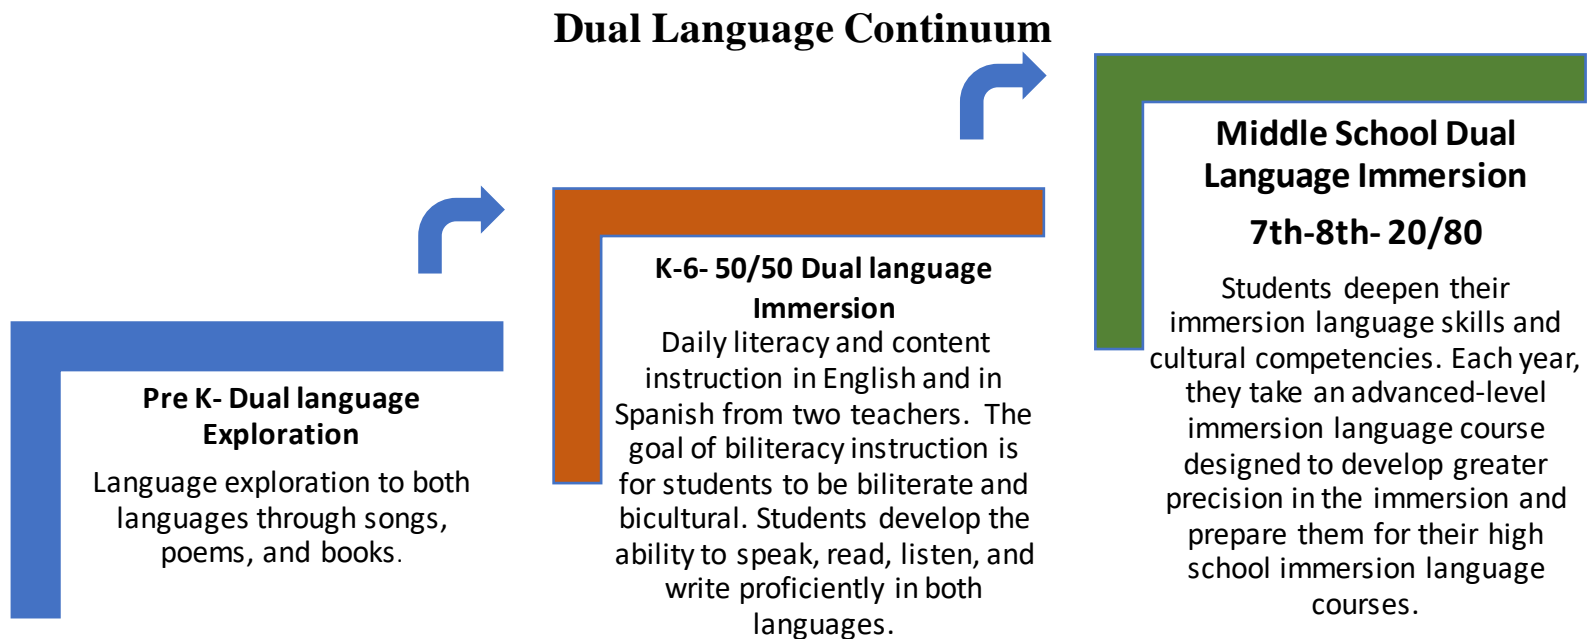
Dual Language Continuum

Pre K- Dual language Exploration

Language exploration to both languages through songs, poems, and books.

K-6- 50/50 Dual language Immersion

Daily literacy and content instruction in English and in Spanish from two teachers. The goal of biliteracy instruction is for students to be biliterate and bicultural. Students develop the ability to speak, read, listen, and write proficiently in both languages.

Middle School Dual Language Immersion

7th-8th- 20/80

Students deepen their immersion language skills and cultural competencies. Each year, they take an advanced-level immersion language course designed to develop greater precision in the immersion and prepare them for their high school immersion language courses.